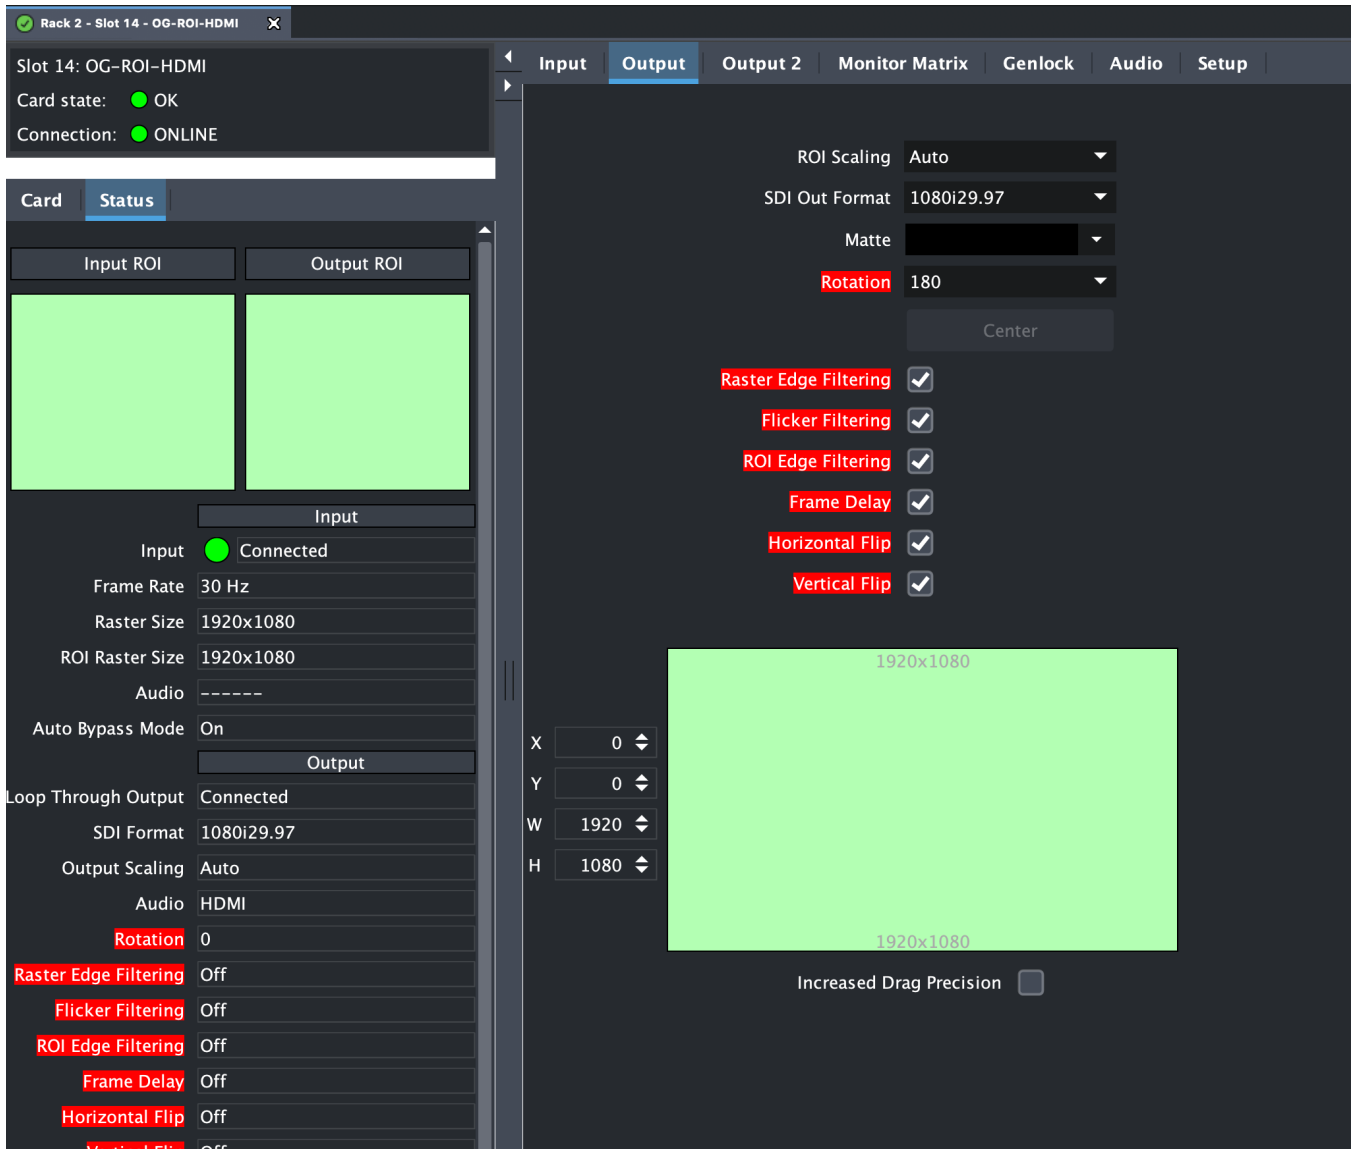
Rack 2 - Slot 14 - OG-ROI-HDMI

Slot 14: OG-ROI-HDMI
Card state: OK
Connection: ONLINE

Card Status

Input ROI Output ROI

Input

| Input | Connected |
|---|---|
| Frame Rate | 30 Hz |
| Raster Size | 1920x1080 |
| ROI Raster Size | 1920x1080 |
| Audio | ------ |
| Auto Bypass Mode | On |

Output

| Loop Through Output | Connected |
|---|---|
| SDI Format | 1080i29.97 |
| Output Scaling | Auto |
| Audio | HDMI |
| Rotation | 0 |
| Raster Edge Filtering | Off |
| Flicker Filtering | Off |
| ROI Edge Filtering | Off |
| Frame Delay | Off |
| Horizontal Flip | Off |
| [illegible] | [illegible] |

Input Output Output 2 Monitor Matrix Genlock Audio Setup

ROI Scaling Auto
SDI Out Format 1080i29.97
Matte
Rotation 180
Center
Raster Edge Filtering
Flicker Filtering
ROI Edge Filtering
Frame Delay
Horizontal Flip
Vertical Flip

1920x1080
X 0
Y 0
W 1920
H 1080
1920x1080

Increased Drag Precision